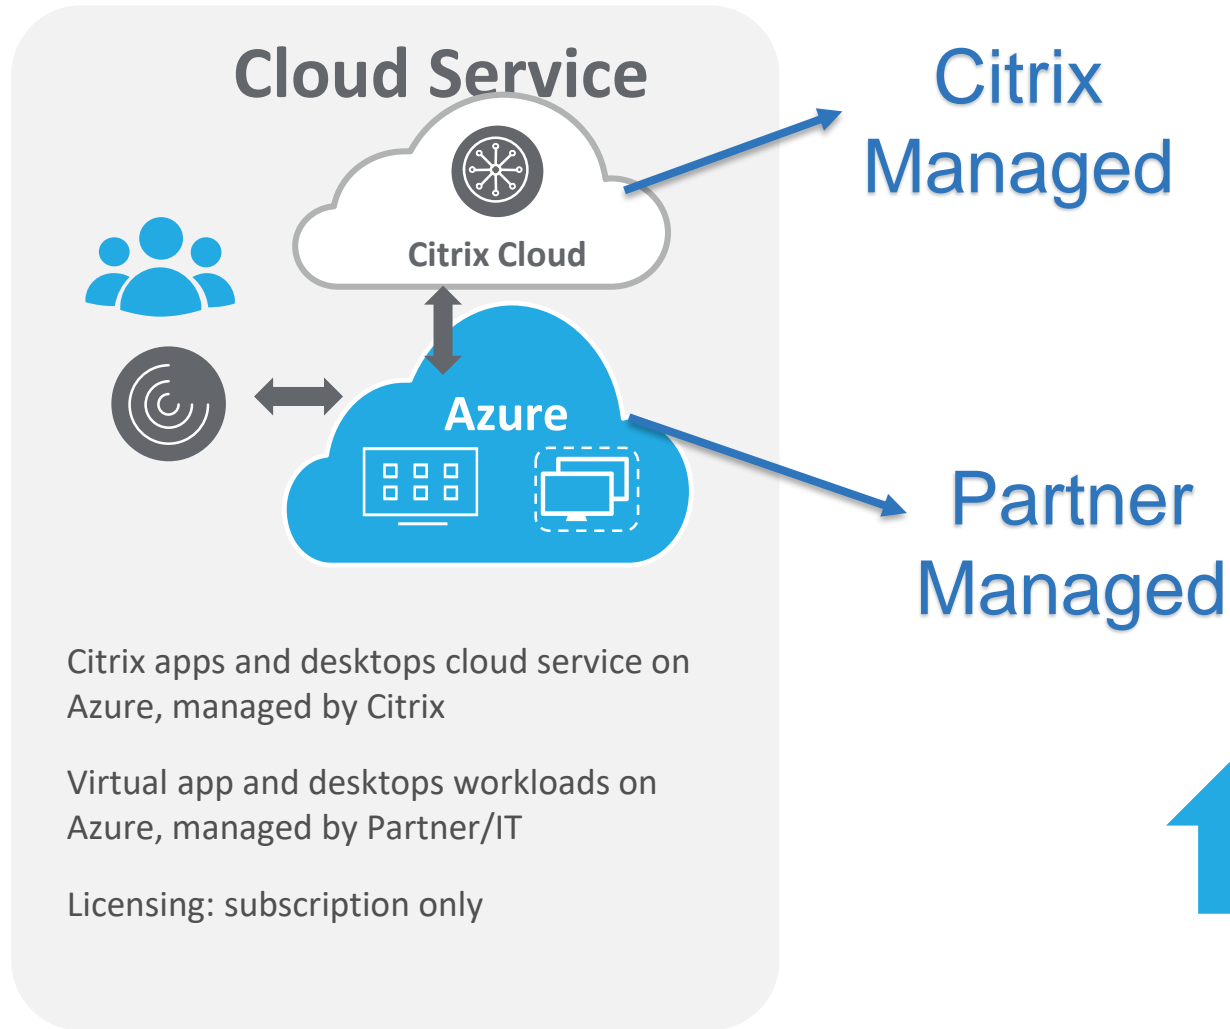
Cloud Service

Citrix Cloud

Azure

Citrix apps and desktops cloud service on Azure, managed by Citrix

Virtual app and desktops workloads on Azure, managed by Partner/IT

Licensing: subscription only

Citrix Managed

Partner Managed